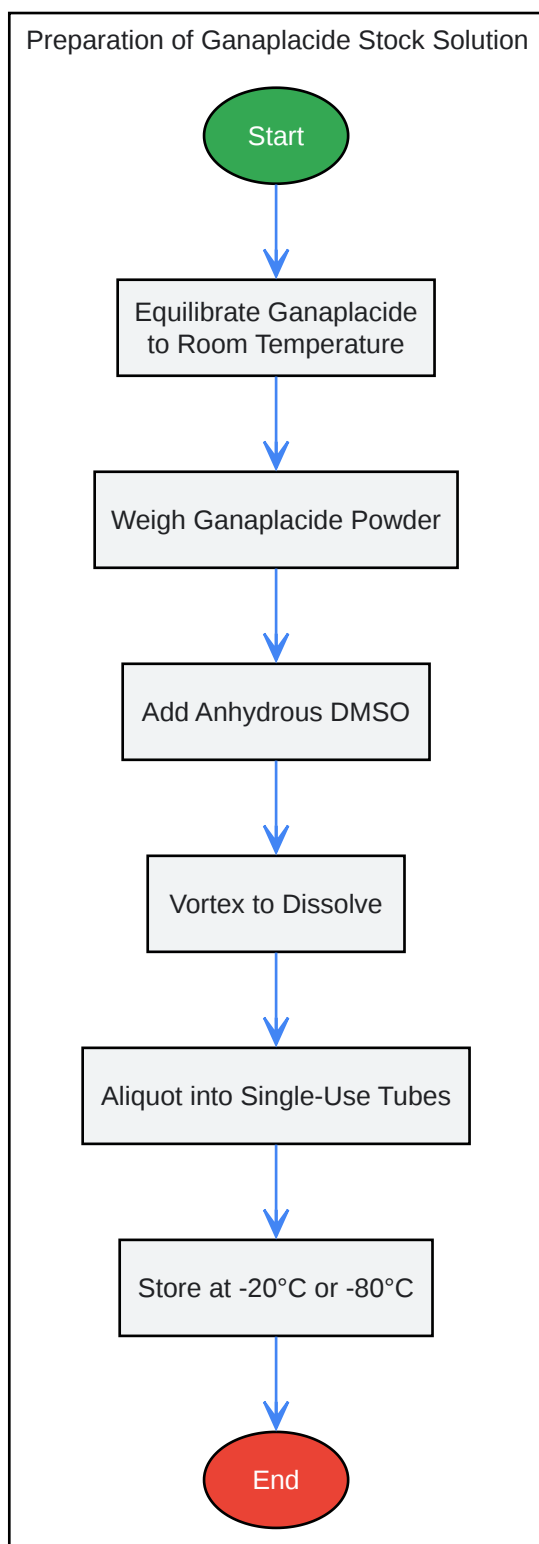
Preparation of Ganaplacide Stock Solution

Start

Equilibrate Ganaplacide to Room Temperature

Weigh Ganaplacide Powder

Add Anhydrous DMSO

Vortex to Dissolve

Aliquot into Single-Use Tubes

Store at -20°C or -80°C

End